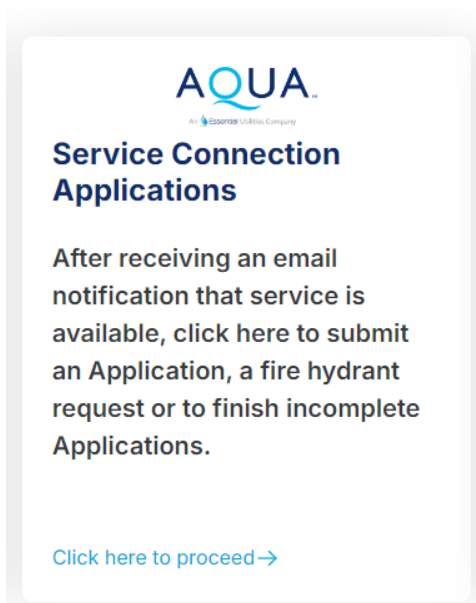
AQUA

An Essential Utilities Company

Service Connection Applications

After receiving an email notification that service is available, click here to submit an Application, a fire hydrant request or to finish incomplete Applications.

Click here to proceed→